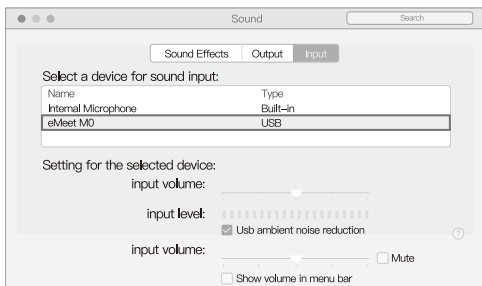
Sound

Search

Sound Effects Output Input

Select a device for sound input:

| Name | Type |
|---|---|
| Internal Microphone | Built-in |
| eMeet M0 | USB |

Setting for the selected device:

input volume:

input level:

Usb ambient noise reduction

input volume:

Mute

?

Show volume in menu bar